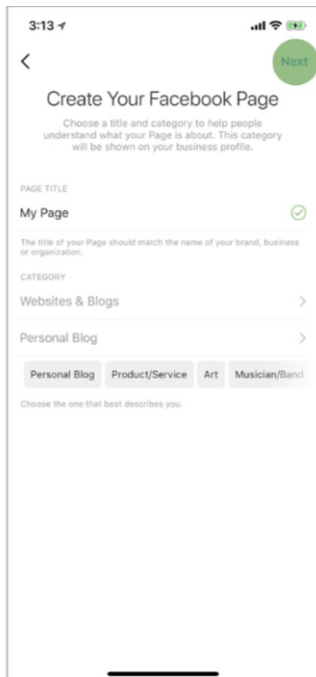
3:13

<

Next

Create Your Facebook Page

Choose a title and category to help people understand what your Page is about. This category will be shown on your business profile.

PAGE TITLE

My Page

The title of your Page should match the name of your brand, business or organization.

CATEGORY

Websites & Blogs >

Personal Blog >

Personal Blog | Product/Service | Art | Musician/Band

Choose the one that best describes you.